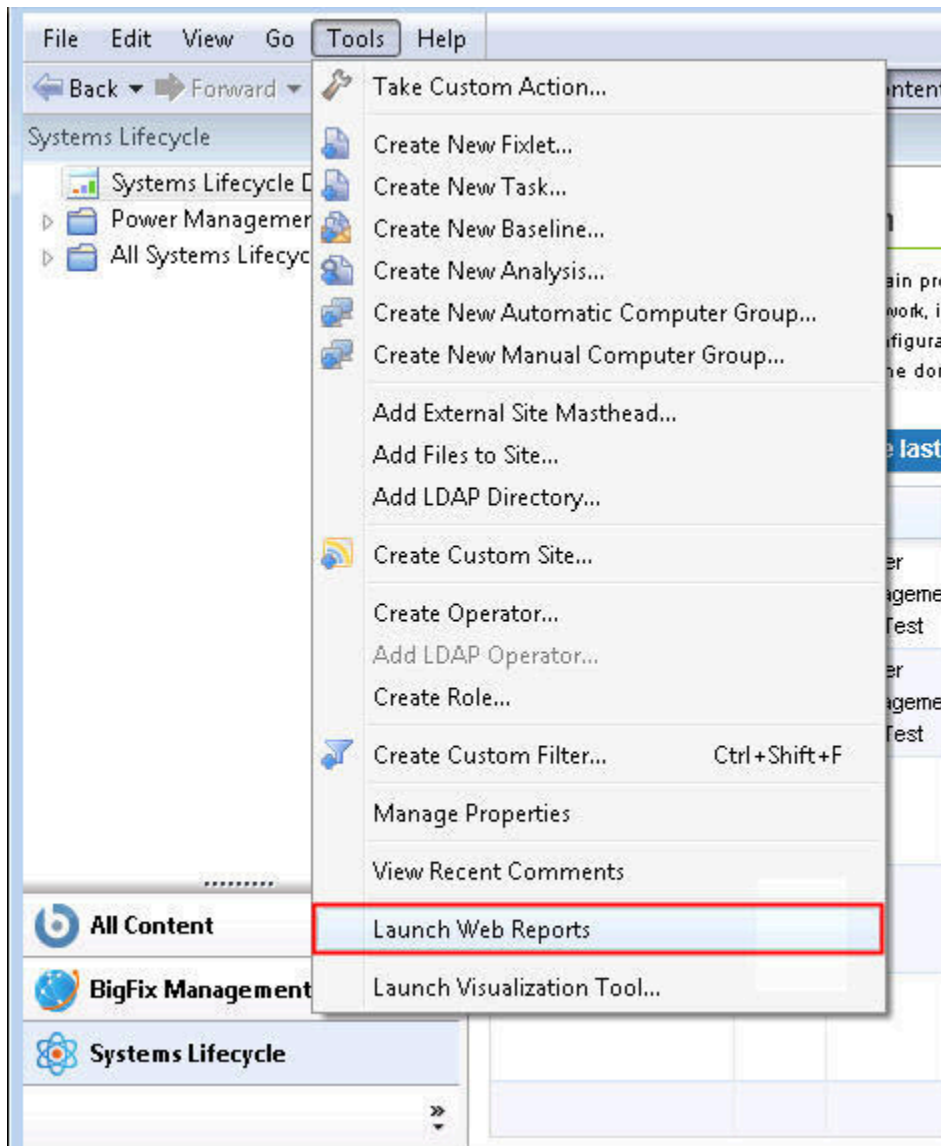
File Edit View Go Tools Help

Back Forward

Systems Lifecycle

Systems Lifecycle D
Power Managemen
All Systems Lifecyc

Take Custom Action...

Create New Fixlet...
Create New Task...
Create New Baseline...
Create New Analysis...
Create New Automatic Computer Group...
Create New Manual Computer Group...

Add External Site Masthead...
Add Files to Site...
Add LDAP Directory...

Create Custom Site...

Create Operator...
Add LDAP Operator...
Create Role...

Create Custom Filter... Ctrl+Shift+F

Manage Properties

View Recent Comments

Launch Web Reports

Launch Visualization Tool...

ontent
n
ain pro
work, i
nfigura
he do
e last
er
ageme
Test
er
ageme
Test

All Content
BigFix Management
Systems Lifecycle